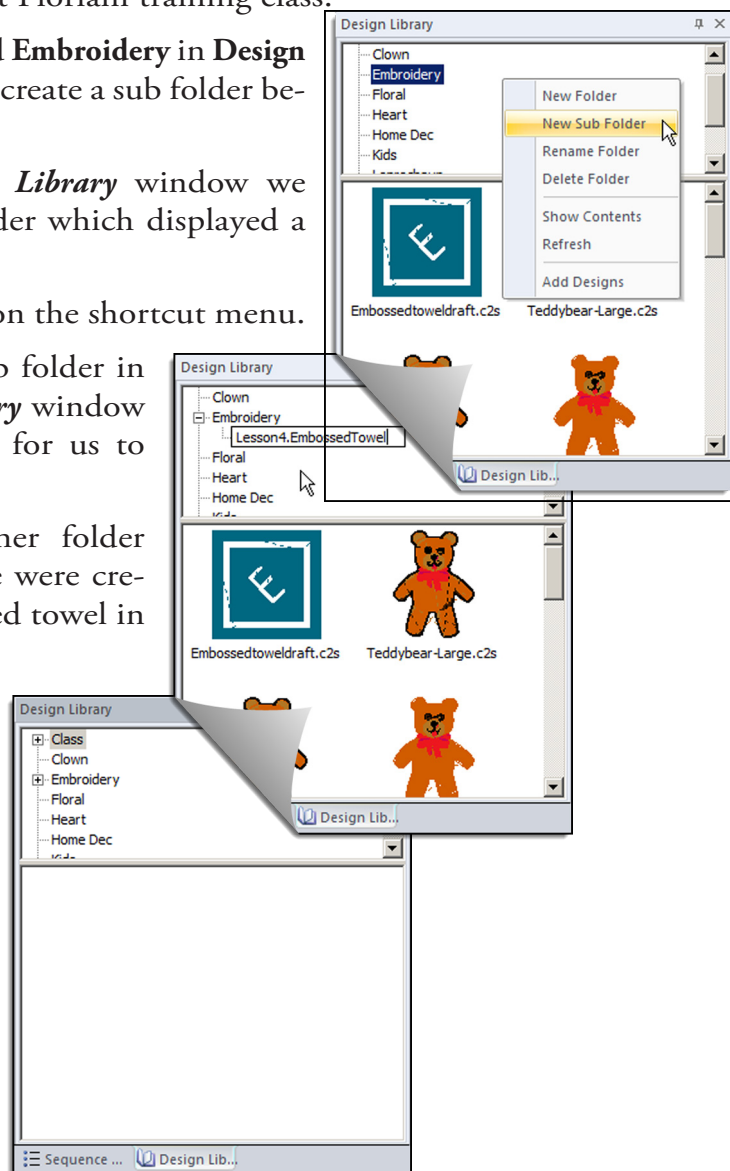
t Floriani training class.

d **Embroidery** in **Design** create a sub folder be-

*Library* window we der which displayed a

on the shortcut menu.

o folder in *ry* window for us to

her folder e were cre- ed towel in

Design Library

Clown
Embroidery
Floral
Heart
Home Dec
Kids

New Folder
New Sub Folder
Rename Folder
Delete Folder
Show Contents
Refresh
Add Designs

Embossedtoweldraft.c2s
Teddybear-Large.c2s

Design Lib...

Design Library

Clown
Embroidery
Lesson4.EmbossedTowel
Floral
Heart
Home Dec

Embossedtoweldraft.c2s
Teddybear-Large.c2s

Design Lib...

Design Library

Class
Clown
Embroidery
Floral
Heart
Home Dec

Sequence ...
Design Lib...